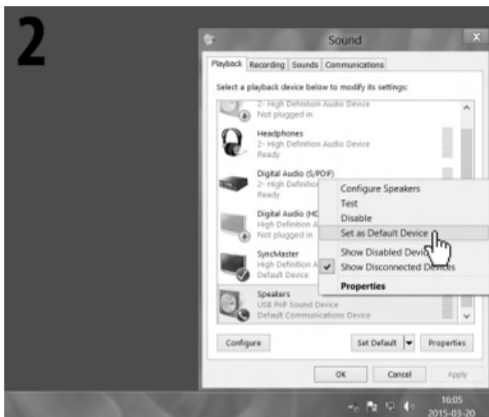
2

Sound

Playback Recording Sounds Communications

Select a playback device below to modify its settings:

2- High Definition Audio Device
Not plugged in

Headphones
2- High Definition Audio Device
Ready

Digital Audio (S/PDIF)
2- High Definition
Ready

Digital Audio (HD
High Definition A
Not plugged in

SyncMaster
High Definition A
Default Device

Speakers
USB PnP Sound Device
Default Communications Device

Configure Speakers
Test
Disable
Set as Default Device
Show Disabled Devic
Show Disconnected Devices
Properties

Configure

Set Default

Properties

OK

Cancel

Apply

16:05
2015-03-20